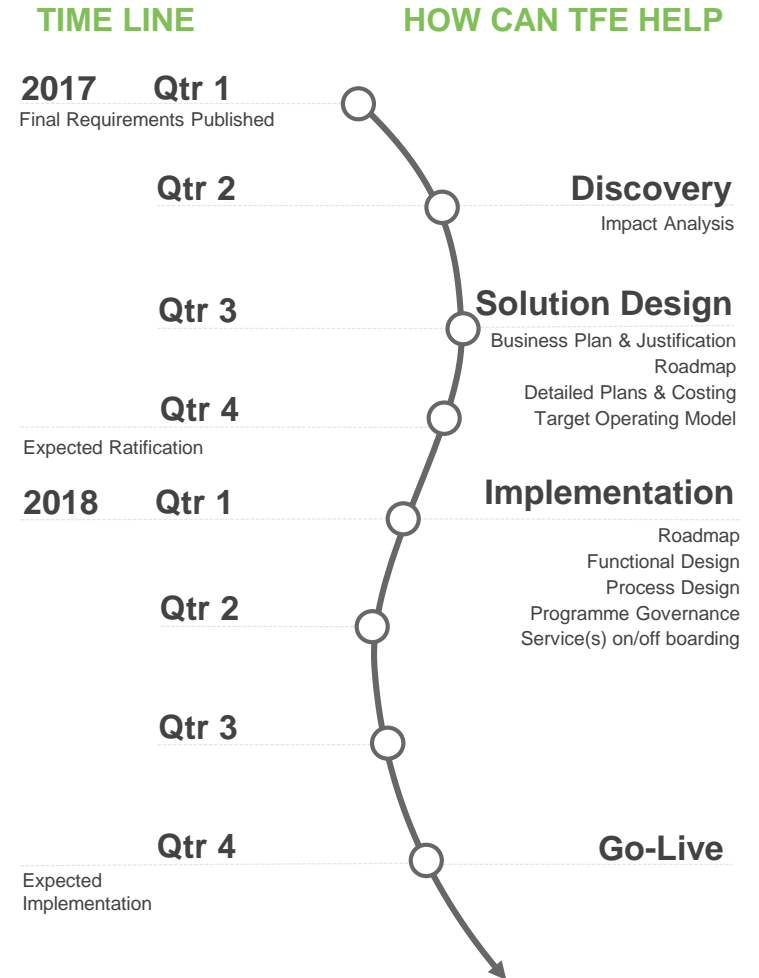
TIME LINE

HOW CAN TFE HELP

2017 Qtr 1
Final Requirements Published

Qtr 2

Discovery
Impact Analysis

Qtr 3

Solution Design
Business Plan & Justification
Roadmap
Detailed Plans & Costing
Target Operating Model

Qtr 4
Expected Ratification

2018 Qtr 1

Implementation
Roadmap
Functional Design
Process Design
Programme Governance
Service(s) on/off boarding

Qtr 2

Qtr 3

Qtr 4
Expected Implementation

Go-Live